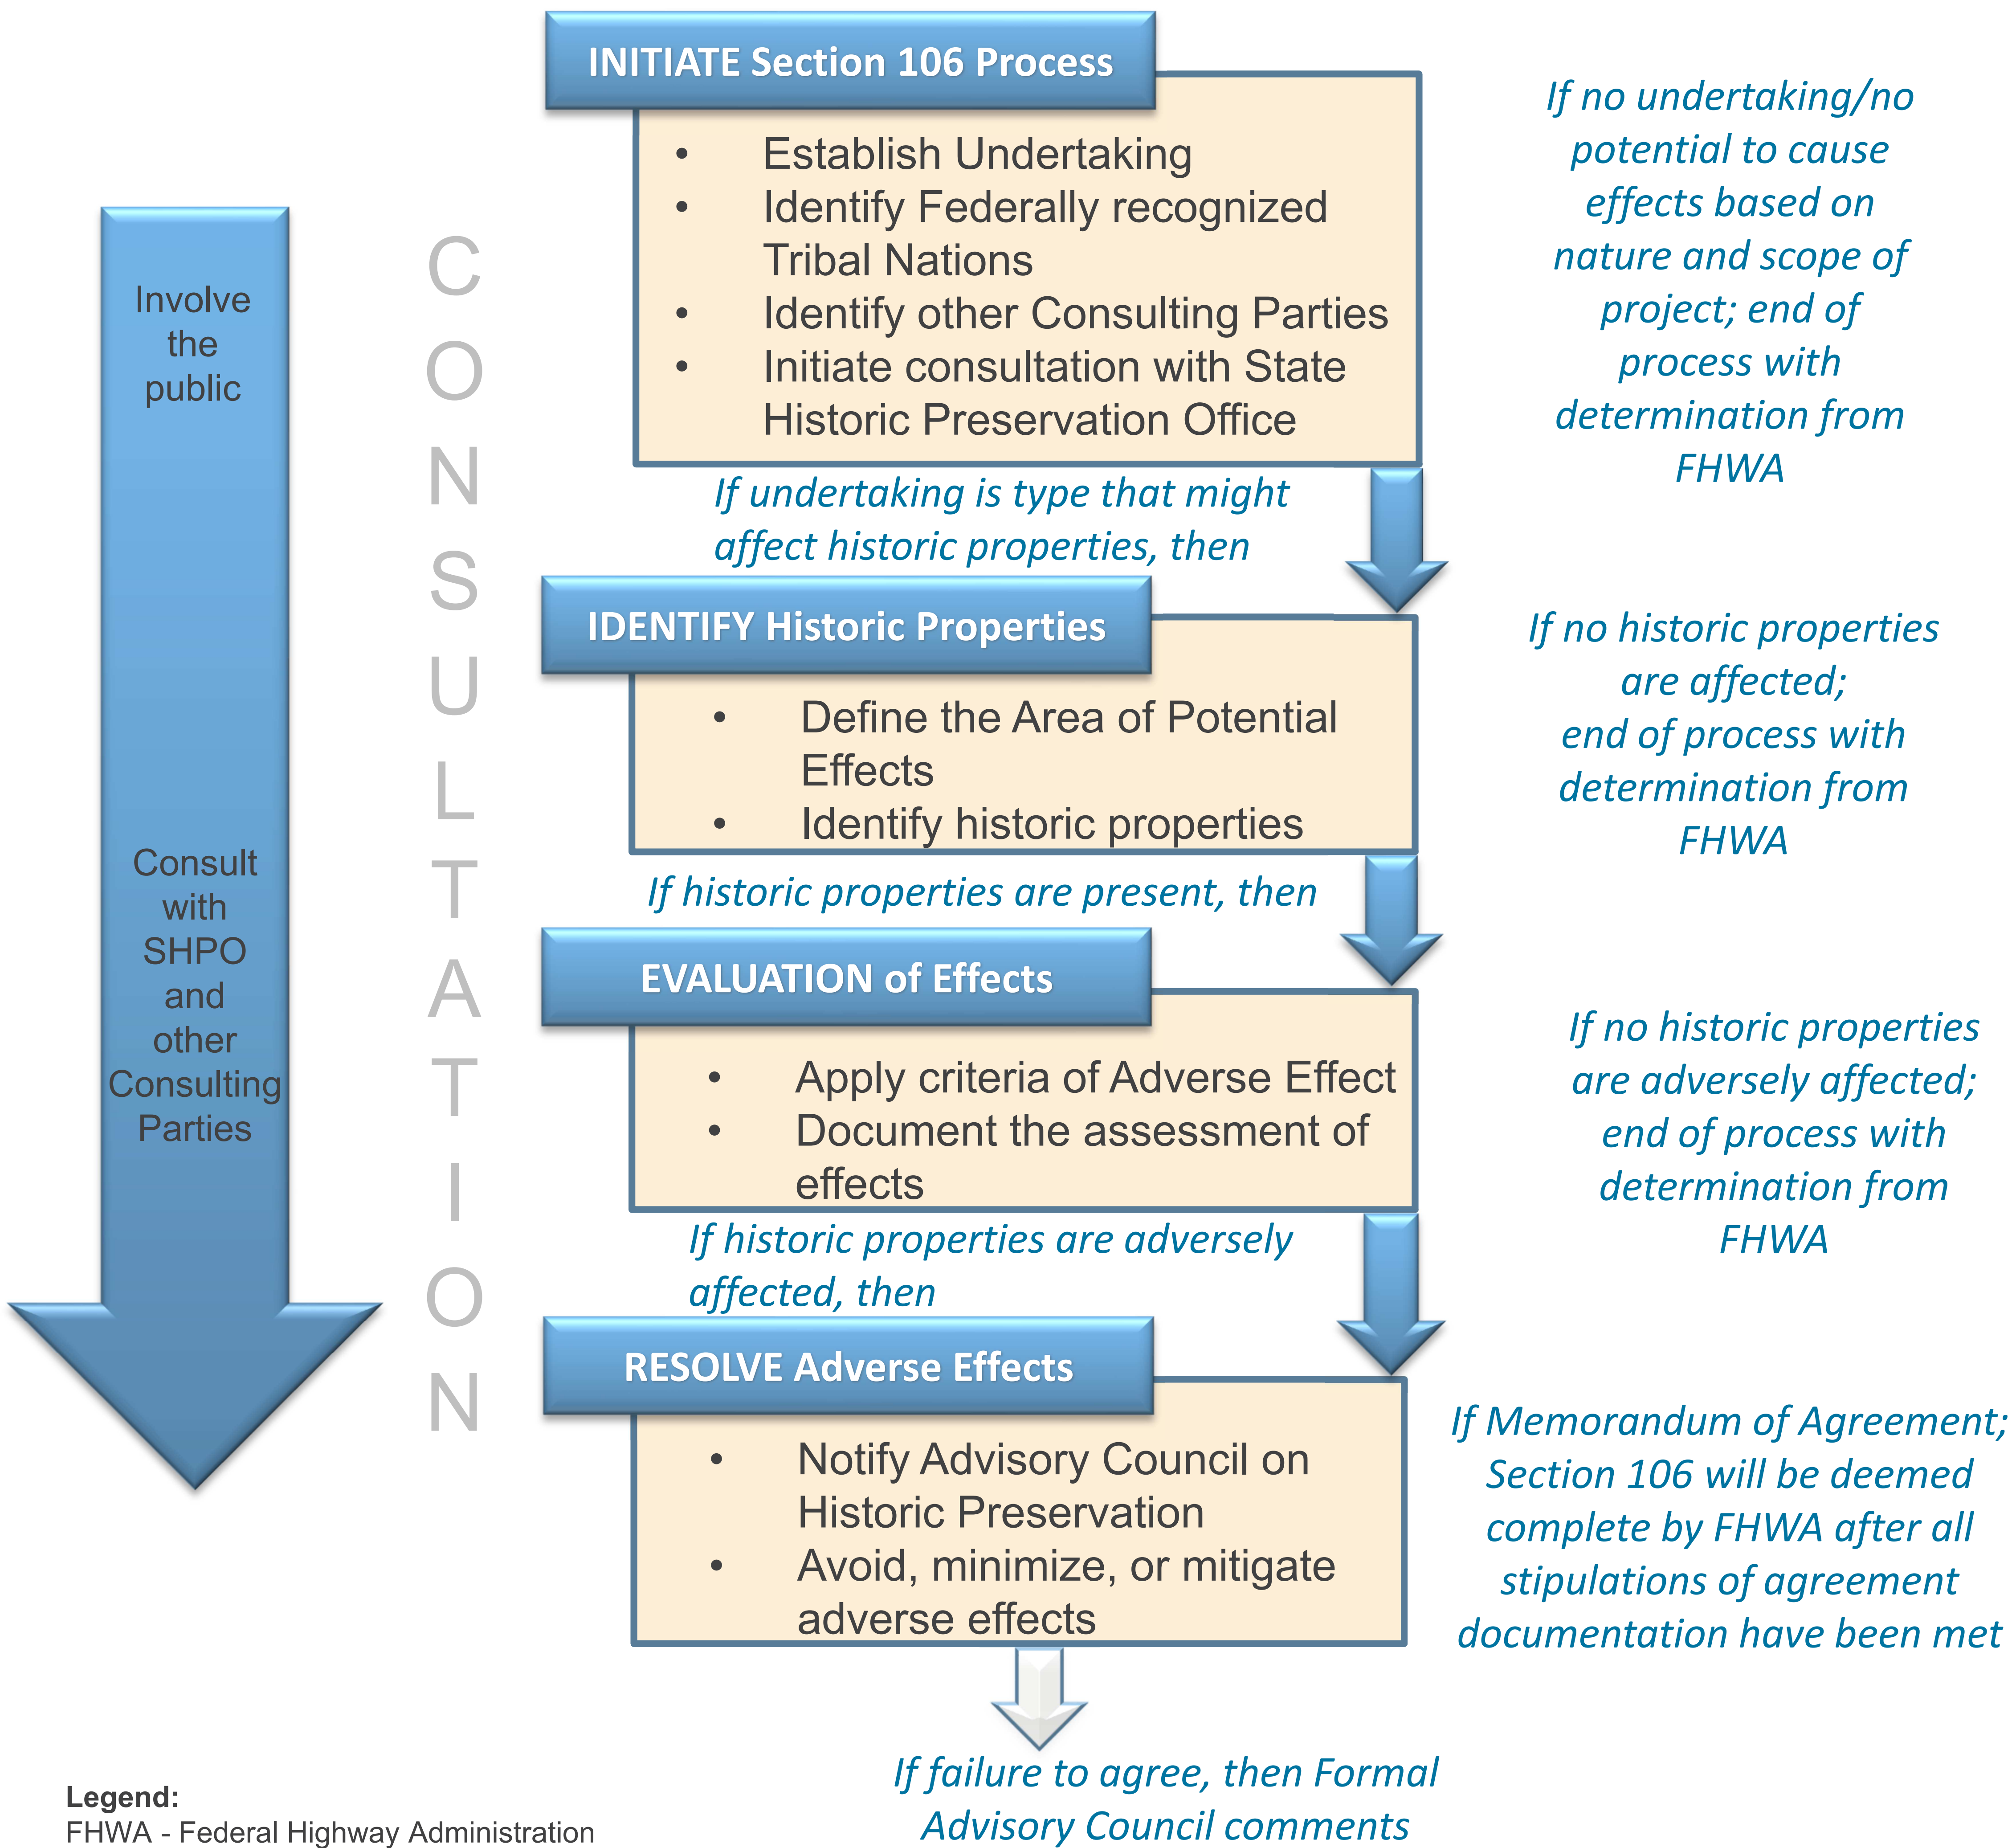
Involve the public

Consult with SHPO and other Consulting Parties

C O N S U L T A T I O N

INITIATE Section 106 Process

- Establish Undertaking
- Identify Federally recognized Tribal Nations
- Identify other Consulting Parties
- Initiate consultation with State Historic Preservation Office

If no undertaking/no potential to cause effects based on nature and scope of project; end of process with determination from FHWA

If undertaking is type that might affect historic properties, then

IDENTIFY Historic Properties

- Define the Area of Potential Effects
- Identify historic properties

If no historic properties are affected; end of process with determination from FHWA

If historic properties are present, then

EVALUATION of Effects

- Apply criteria of Adverse Effect
- Document the assessment of effects

If no historic properties are adversely affected; end of process with determination from FHWA

If historic properties are adversely affected, then

RESOLVE Adverse Effects

- Notify Advisory Council on Historic Preservation
- Avoid, minimize, or mitigate adverse effects

If Memorandum of Agreement; Section 106 will be deemed complete by FHWA after all stipulations of agreement documentation have been met

If failure to agree, then Formal Advisory Council comments

Legend:
FHWA - Federal Highway Administration